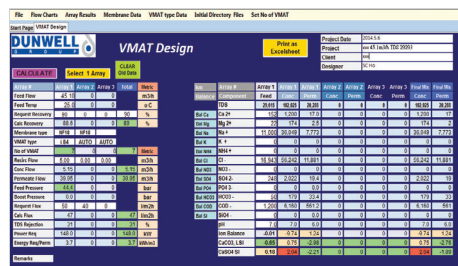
File Flow Charts Array Results Membrane Data VMAT type Data Initial Directory Files Set No of VMAT

Start Page VMAT Design

DUNWELL GROUP

VMAT Design

Print as Excelsheet

CLEAR Old Data

Project Date 2014.5.6
Project xxx 45 lm3/h TDS 20050
Client xxx
Designer SC Ho

CALCULATE Select 1 Array

| Array # | Array 1 | Array 2 | Array 3 | Total | Metric |
|---|---|---|---|---|---|
| Feed Flow | 45.10 | 0 | 0 | | m3/h |
| Feed Temp | 25.0 | 0 | 0 | | o-C |
| Request Recovery | 90 | 0 | 0 | 90 | % |
| Calc Recovery | 88.6 | 0 | 0 | 88.6 | % |
| Membrane type | MF10 | MF10 | | | |
| VMAT type | 184 | AUTO | AUTO | | |
| No of VMAT | 1 | 0 | 0 | 1 | Metric |
| Recirc Flow | 5.00 | 0.00 | 0.00 | | m3/h |
| Conc Flow | 5.15 | 0 | 0 | 5.15 | m3/h |
| Permeate Flow | 39.95 | 0 | 0 | 39.95 | m3/h |
| Feed Pressure | 44.4 | 0 | 0 | | bar |
| Boost Pressure | 0 | 0 | 0 | | bar |
| Request Flux | 50 | 40 | 0 | | l/m2h |
| Calc Flux | 47 | 0 | 0 | 47 | l/m2h |
| TDS Rejection | 91 | 0 | 0 | 91 | % |
| Power Req | 148.0 | 0 | 0 | 148.0 | kW |
| Energy Req/Perm | 3.7 | 0 | 0 | 3.7 | kWh/m3 |

Remarks

| Ion | Array # | Array 1 | Array 1 | Array 2 | Array 2 | Array 3 | Array 3 | Final Mix | Final Mix |
|---|---|---|---|---|---|---|---|---|---|
| Balance | Component | Feed | Conc | Perm | Conc | Perm | Conc | Perm | Conc | Perm |
| | TDS | 20,615 | 102,925 | 20,203 | 0 | 0 | 0 | 0 | 102,925 | 20,203 |
| Bal Ca | Ca 2+ | 152 | 1,200 | 17.0 | 0 | 0 | 0 | 0 | 1,200 | 17 |
| Bal Mg | Mg 2+ | 22 | 174 | 2.5 | 0 | 0 | 0 | 0 | 174 | 2.5 |
| Bal Na | Na + | 11,000 | 36,049 | 7,773 | 0 | 0 | 0 | 0 | 36,049 | 7,773 |
| Bal K | K + | 0 | 0 | 0 | 0 | 0 | 0 | 0 | 0 | 0 |
| Bal NH4 | NH4 + | 0 | 0 | 0 | 0 | 0 | 0 | 0 | 0 | 0 |
| Bal Cl | Cl - | 18,943 | 56,242 | 11,881 | 0 | 0 | 0 | 0 | 56,242 | 11,881 |
| Bal NO3 | NO3 - | 0 | 0 | 0 | 0 | 0 | 0 | 0 | 0 | 0 |
| Bal SO4 | SO4 2- | 248 | 2,022 | 19.4 | 0 | 0 | 0 | 0 | 2,022 | 19 |
| Bal PO4 | PO4 3- | 0 | 0 | 0 | 0 | 0 | 0 | 0 | 0 | 0 |
| Bal HCO3 | HCO3 - | 50 | 179 | 33.4 | 0 | 0 | 0 | 0 | 179 | 33 |
| Bal CO3 | CO3 - | 1,200 | 8,180 | 551.2 | 0 | 0 | 0 | 0 | 8,180 | 551 |
| Bal SiO4 | SiO4 - | 0 | 0 | 0 | 0 | 0 | 0 | 0 | 0 | 0 |
| | pH | 7.0 | 7.0 | 6.0 | 0 | 0 | 0 | 0 | 7.0 | 6.0 |
| | Ion Balance | -0.01 | -0.74 | 1.24 | 0 | 0 | 0 | 0 | -0.74 | 1.24 |
| | CaCO3, LSI | 0.65 | 0.75 | -2.96 | 0 | 0 | 0 | 0 | 0.75 | -2.76 |
| | CaSO4 Sat | 0.10 | 0.64 | -2.21 | 0 | 0 | 0 | 0 | 0.64 | -1.00 |